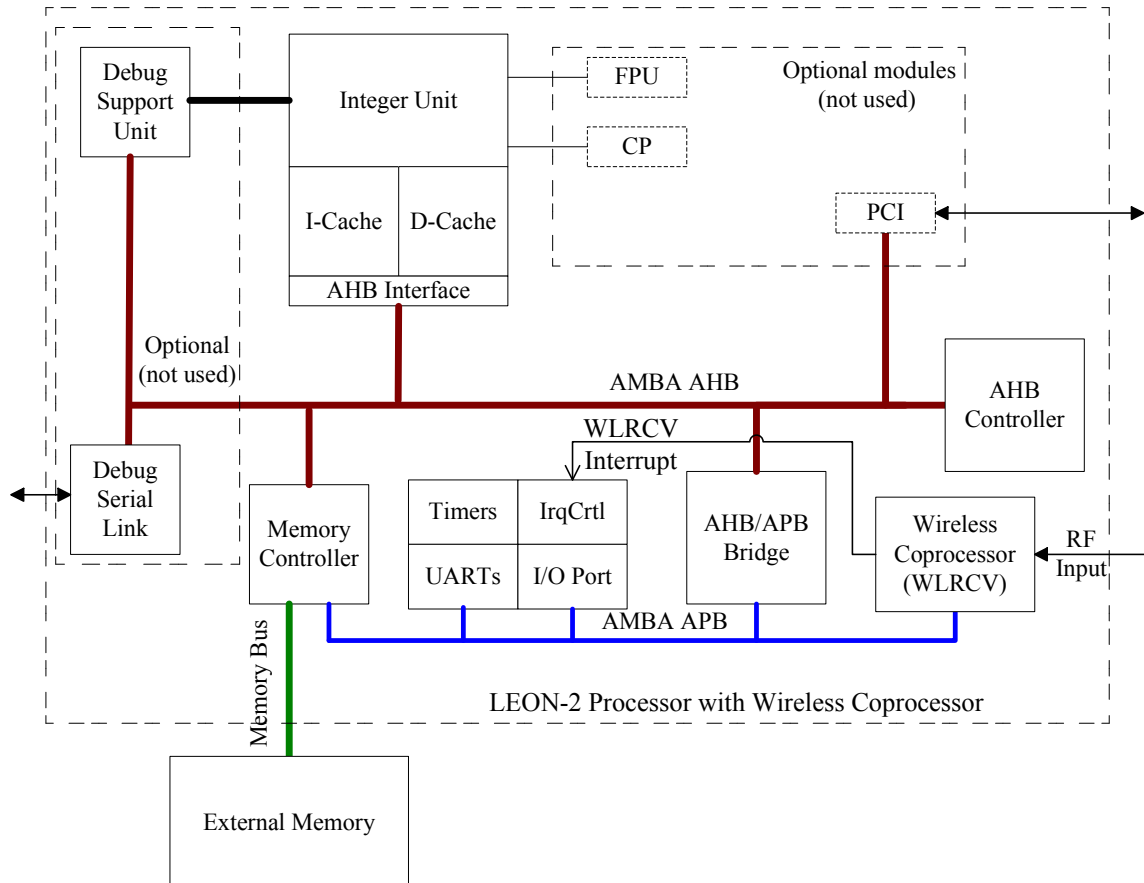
Debug Support Unit

Integer Unit

FPU

CP

Optional modules (not used)

I-Cache

D-Cache

PCI

AHB Interface

Optional (not used)

AMBA AHB

AHB Controller

WLRCV Interrupt

Debug Serial Link

Memory Controller

Timers

IrqCrtl

UARTs

I/O Port

AHB/APB Bridge

Wireless Coprocessor (WLRCV)

RF Input

AMBA APB

Memory Bus

LEON-2 Processor with Wireless Coprocessor

External Memory